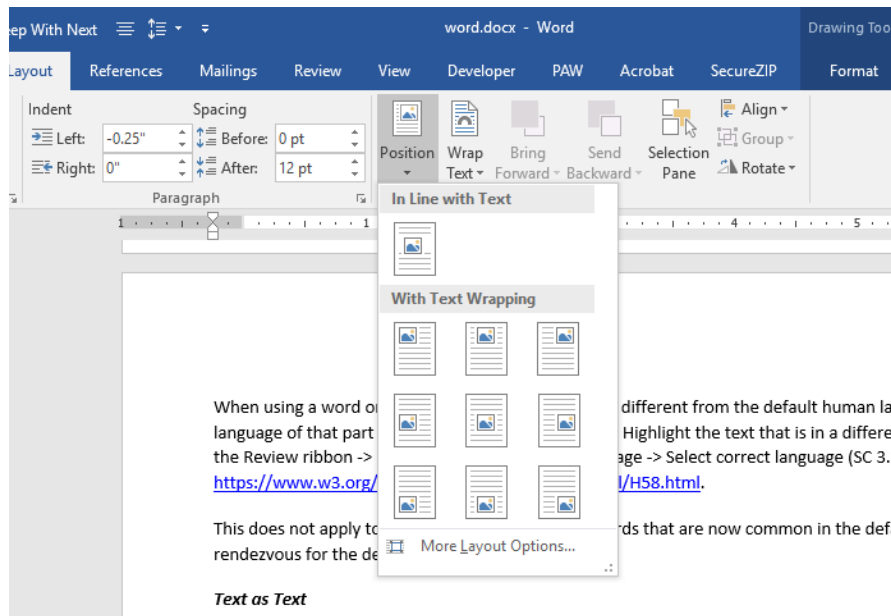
ep With Next word.docx - Word Drawing Too

Layout References Mailings Review View Developer PAW Acrobat SecureZIP Format

Indent
Left: -0.25"
Right: 0"

Spacing
Before: 0 pt
After: 12 pt

Paragraph

Position Wrap Text Bring Forward Send Backward Selection Pane

Align
Group
Rotate

In Line with Text

With Text Wrapping

More Layout Options...

When using a word or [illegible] different from the default human la language of that part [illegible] Highlight the text that is in a differe the Review ribbon -> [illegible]age -> Select correct language (SC 3. https://www.w3.org/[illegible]/H58.html.

This does not apply to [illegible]rds that are now common in the def rendezvous for the de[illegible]

Text as Text